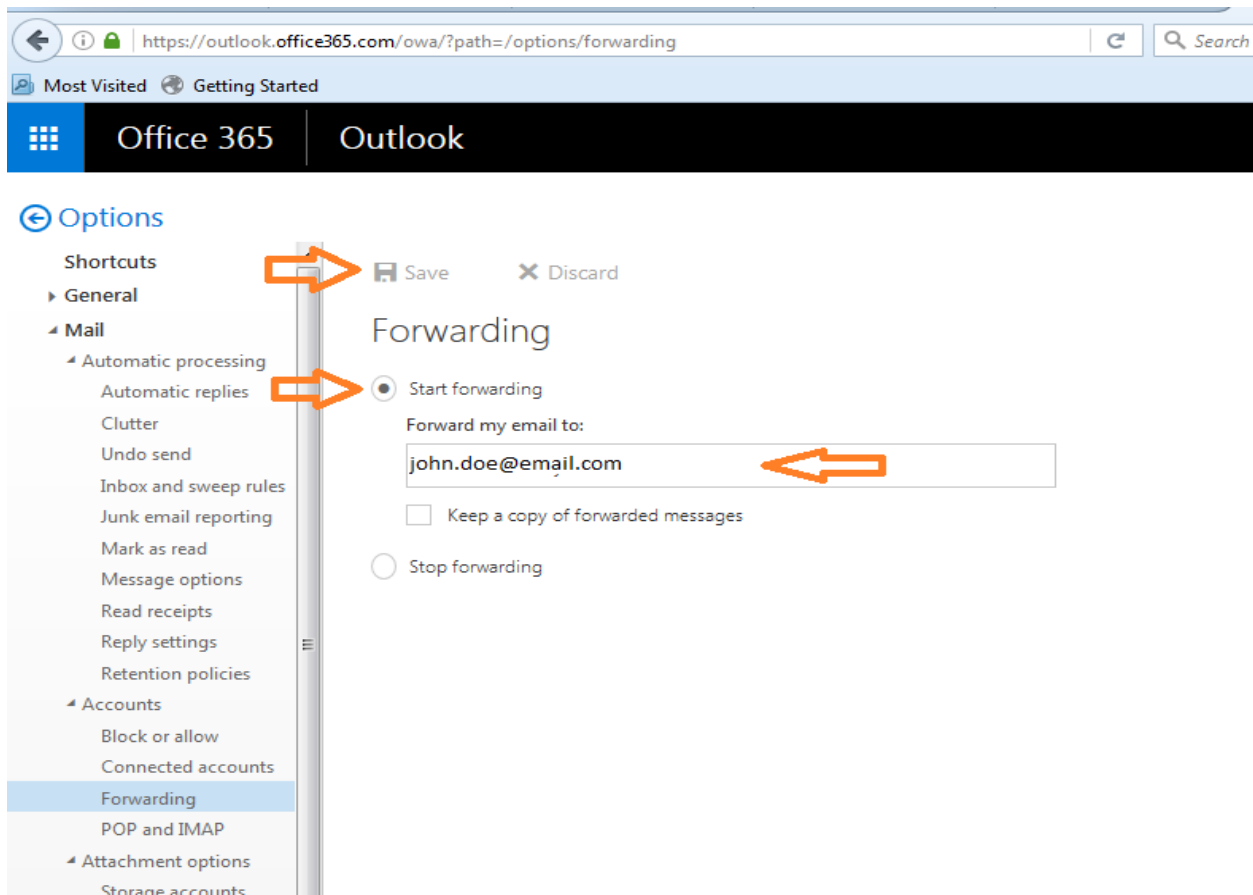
https://outlook.office365.com/owa/?path=/options/forwarding

Search

Most Visited Getting Started

Office 365 Outlook

Options

Shortcuts
General
Mail
Automatic processing
Automatic replies
Clutter
Undo send
Inbox and sweep rules
Junk email reporting
Mark as read
Message options
Read receipts
Reply settings
Retention policies
Accounts
Block or allow
Connected accounts
Forwarding
POP and IMAP
Attachment options
Storage accounts

Save Discard

Forwarding

Start forwarding

Forward my email to:

john.doe@email.com

Keep a copy of forwarded messages

Stop forwarding